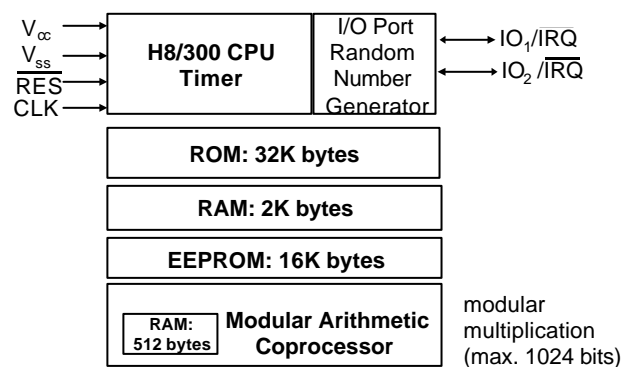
$V_{cc}$
$V_{ss}$
$\overline{RES}$
CLK

H8/300 CPU
Timer

I/O Port
Random
Number
Generator

$IO_1/\overline{IRQ}$
$IO_2/\overline{IRQ}$

ROM: 32K bytes

RAM: 2K bytes

EEPROM: 16K bytes

RAM:
512 bytes

Modular Arithmetic
Coprocessor

modular
multiplication
(max. 1024 bits)